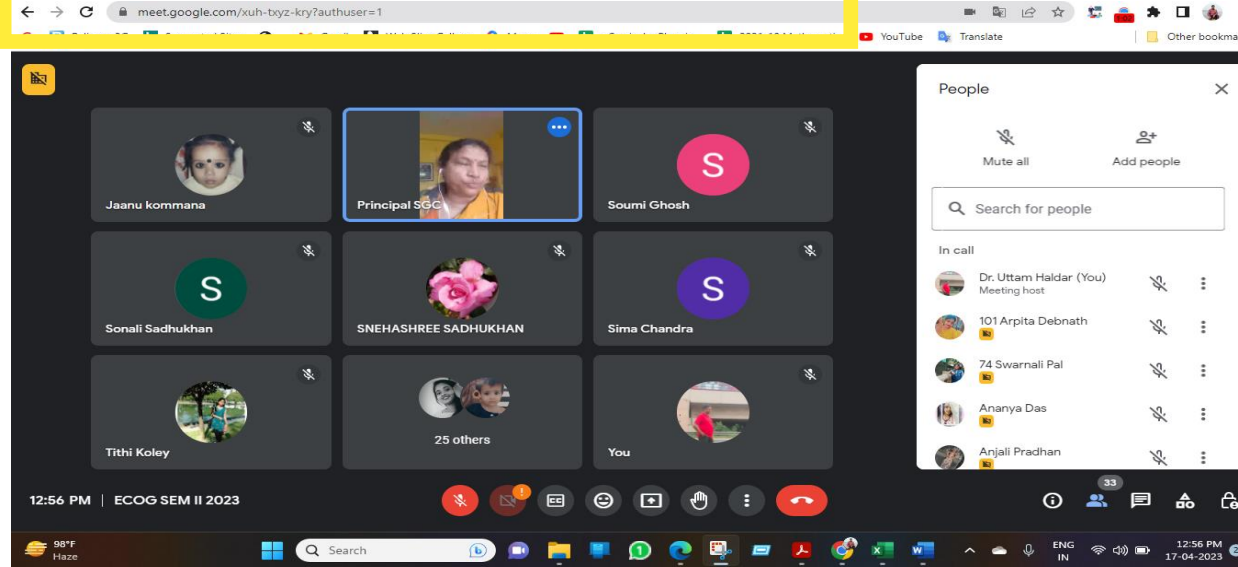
meet.google.com/xuh-txyz-kry?authuser=1

YouTube Translate Other bookma

Jaanu kommana

Principal SGC

S
Soumi Ghosh

S
Sonali Sadhukhan

SNEHASHREE SADHUKHAN

S
Sima Chandra

Tithi Koley

25 others

You

People

Mute all

Add people

Search for people

In call

Dr. Uttam Haldar (You)
Meeting host

101 Arpita Debnath

74 Swarnali Pal

Ananya Das

Anjali Pradhan

12:56 PM | ECOG SEM II 2023

33

98°F
Haze

Search

ENG
IN

12:56 PM
17-04-2023